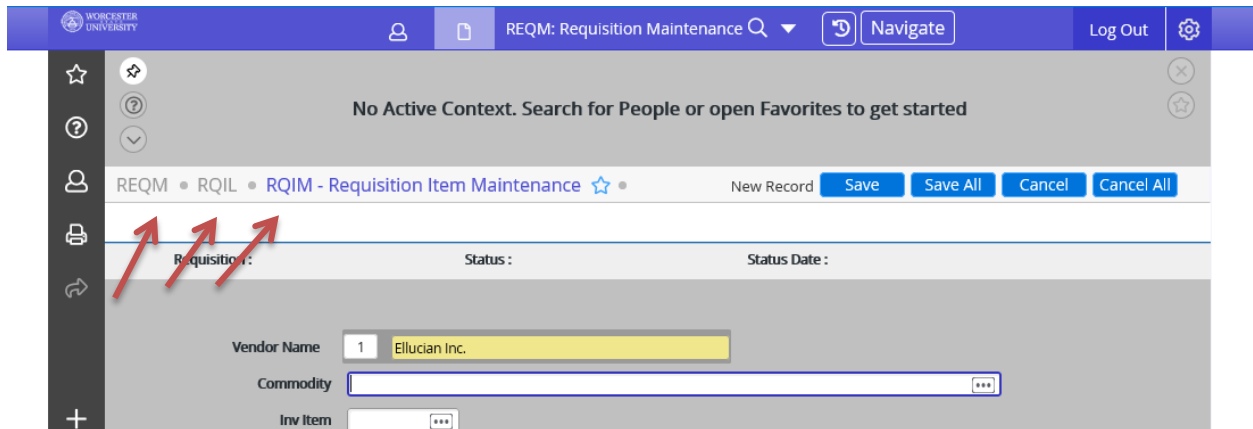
WORCESTER UNIVERSITY

REQM: Requisition Maintenance

Navigate

Log Out

No Active Context. Search for People or open Favorites to get started

REQM • RQIL • RQIM - Requisition Item Maintenance

New Record

Save

Save All

Cancel

Cancel All

Requisition :

Status :

Status Date :

Vendor Name

1

Ellucian Inc.

Commodity

Inv Item